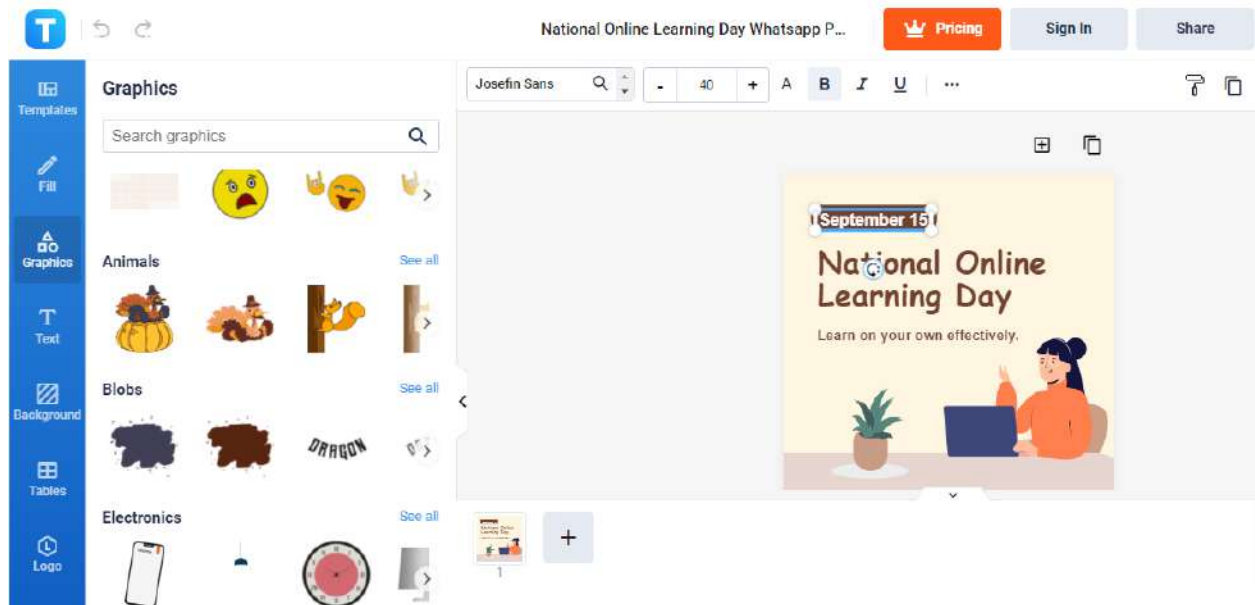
T

National Online Learning Day Whatsapp P...

Pricing

Sign In

Share

Templates

Fill

Graphics

Text

Background

Tables

Logo

Graphics

Search graphics

Animals

See all

Blobs

See all

DRAGON

Electronics

See all

Josefin Sans

-

40

+

A

B

I

U

...

September 15

National Online Learning Day

Learn on your own effectively.

1

+